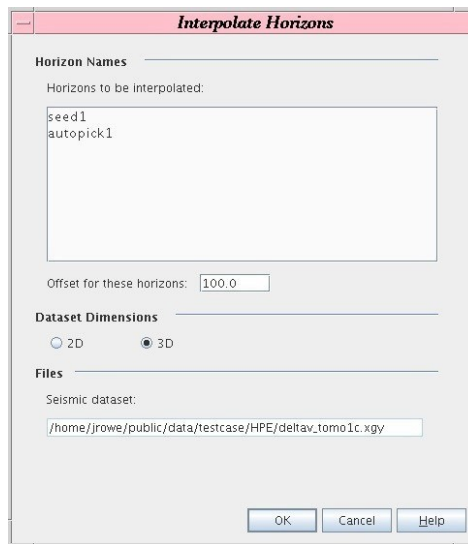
Interpolate Horizons

Horizon Names

Horizons to be interpolated:

seed1
autopick1

Offset for these horizons: 100.0

Dataset Dimensions

2D 3D

Files

Seismic dataset:

/home/jrowe/public/data/testcase/HPE/deltav_tomo1c.xgy

OK Cancel Help